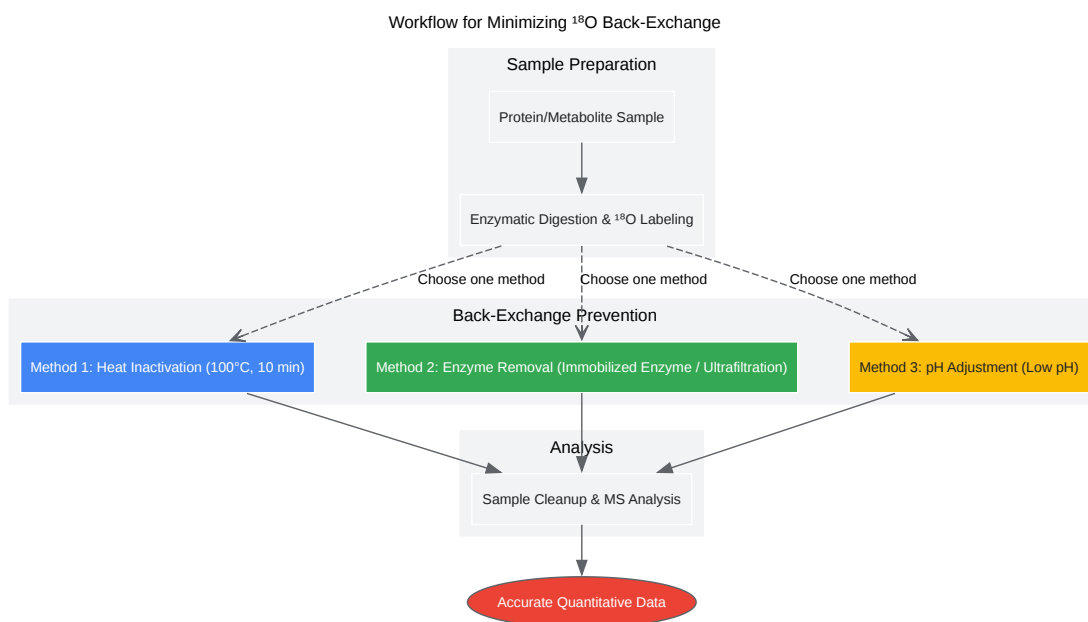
Workflow for Minimizing $^{18}O$ Back-Exchange

Sample Preparation

Protein/Metabolite Sample

Enzymatic Digestion & $^{18}O$ Labeling

Choose one method

Choose one method

Choose one method

Back-Exchange Prevention

Method 1: Heat Inactivation (100°C, 10 min)

Method 2: Enzyme Removal (Immobilized Enzyme / Ultrafiltration)

Method 3: pH Adjustment (Low pH)

Analysis

Sample Cleanup & MS Analysis

Accurate Quantitative Data